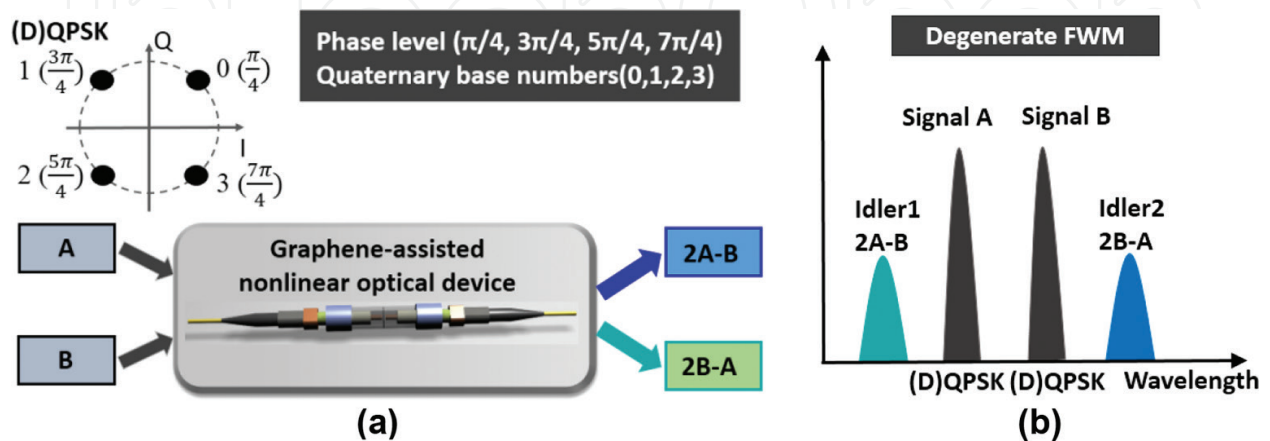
(D)QPSK

Q

I

$1\ (\frac{3\pi}{4})$

$0\ (\frac{\pi}{4})$

$2\ (\frac{5\pi}{4})$

$3\ (\frac{7\pi}{4})$

Phase level (π/4, 3π/4, 5π/4, 7π/4)
Quaternary base numbers(0,1,2,3)

A

B

Graphene-assisted nonlinear optical device

2A-B

2B-A

(a)

Degenerate FWM

Signal A

Signal B

Idler1
2A-B

Idler2
2B-A

(D)QPSK (D)QPSK

Wavelength

(b)